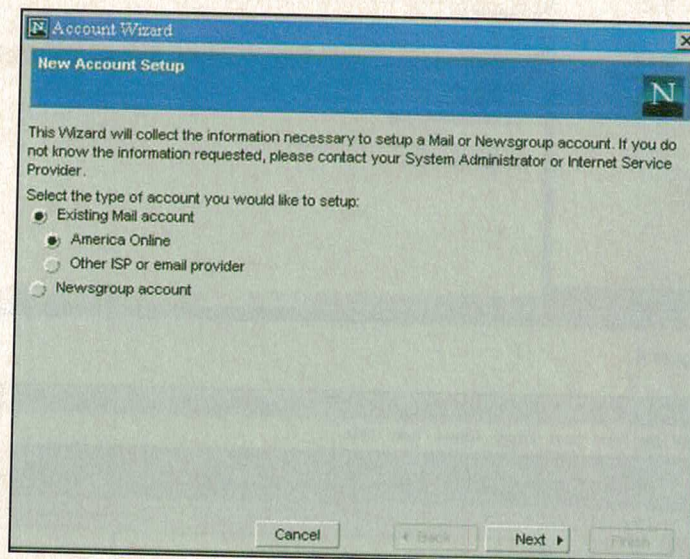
Account Wizard

New Account Setup

This Wizard will collect the information necessary to setup a Mail or Newsgroup account. If you do not know the information requested, please contact your System Administrator or Internet Service Provider.

Select the type of account you would like to setup:

Existing Mail account

America Online

Other ISP or email provider

Newsgroup account

Cancel

◂ Back

Next ▸

Finish